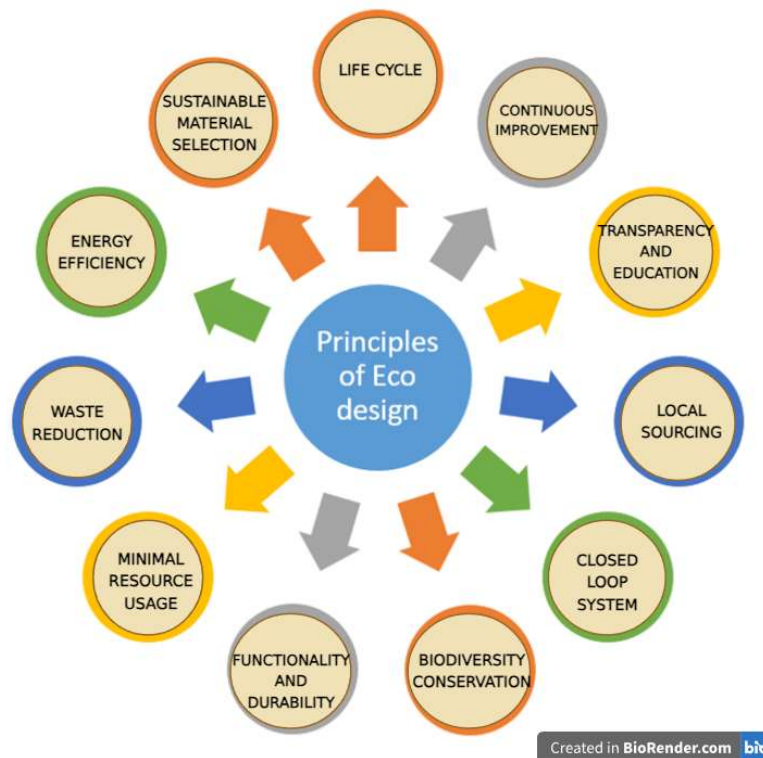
Principles of Eco design

LIFE CYCLE

CONTINUOUS IMPROVEMENT

TRANSPARENCY AND EDUCATION

LOCAL SOURCING

CLOSED LOOP SYSTEM

BIODIVERSITY CONSERVATION

FUNCTIONALITY AND DURABILITY

MINIMAL RESOURCE USAGE

WASTE REDUCTION

ENERGY EFFICIENCY

SUSTAINABLE MATERIAL SELECTION

Created in BioRender.com bi